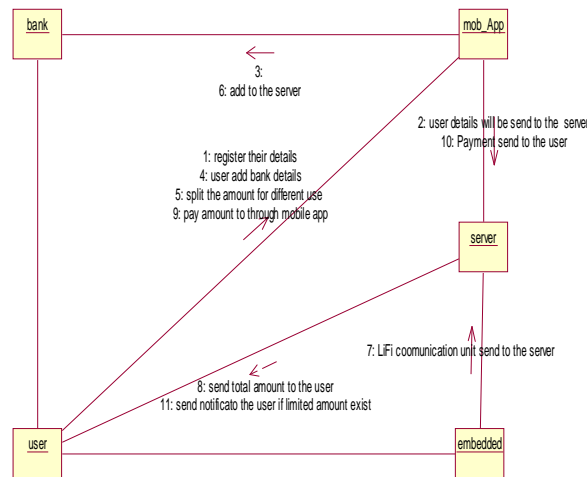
bank

mob_App

3:
6: add to the server

2: user details will be send to the server
10: Payment send to the user

1: register their details
4: user add bank details
5: split the amount for different use
9: pay amount to through mobile app

server

7: LiFi coomunication unit send to the server

8: send total amount to the user
11: send notificato the user if limited amount exist

user

embedded